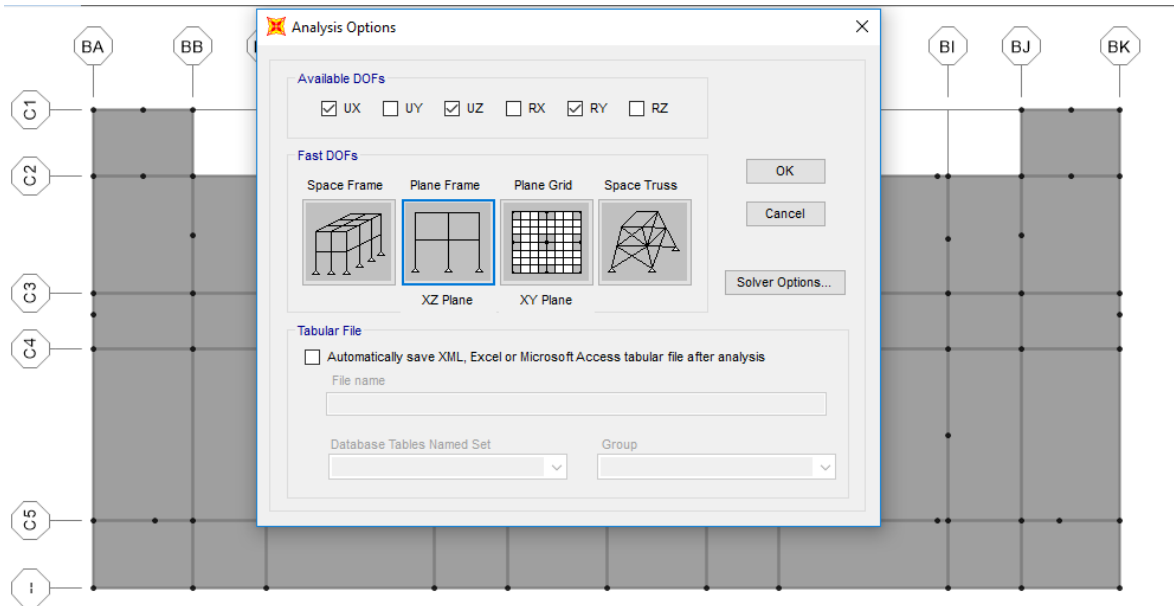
BA BB BI BJ BK

C1 C2 C3 C4 C5

Analysis Options

Available DOFs
UX UY UZ RX RY RZ

Fast DOFs
Space Frame Plane Frame Plane Grid Space Truss
XZ Plane XY Plane

OK
Cancel
Solver Options...

Tabular File
Automatically save XML, Excel or Microsoft Access tabular file after analysis
File name
Database Tables Named Set
Group